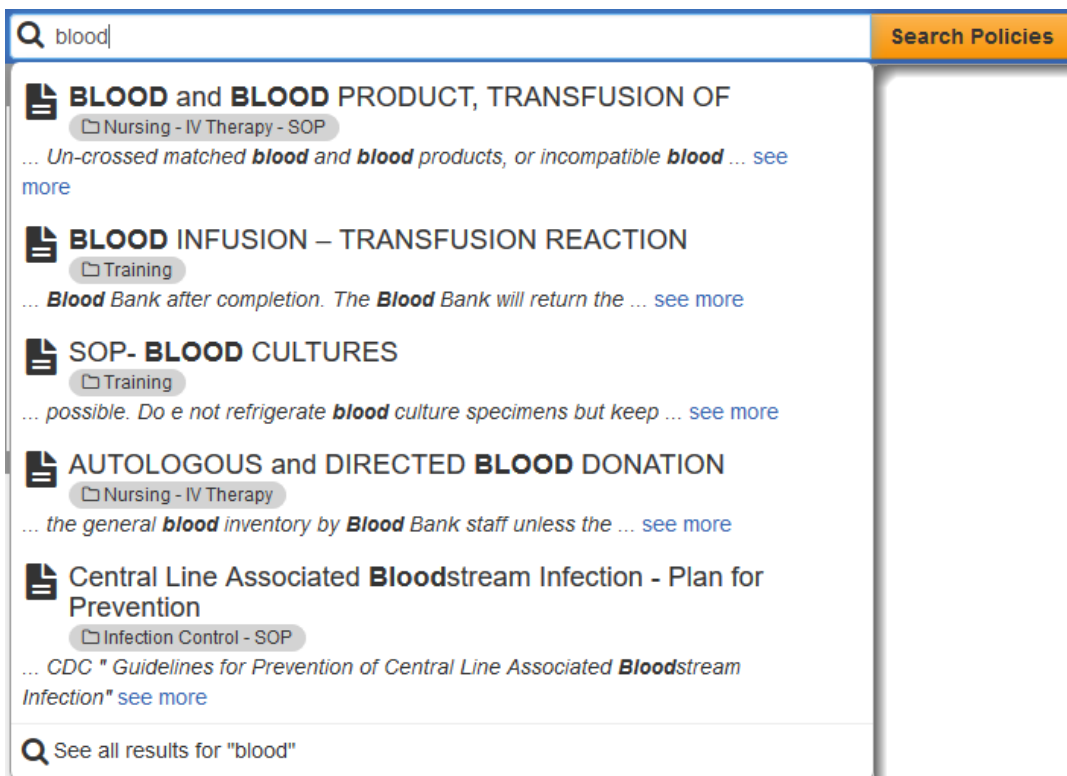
blood

Search Policies

BLOOD and BLOOD PRODUCT, TRANSFUSION OF

Nursing - IV Therapy - SOP

... Un-crossed matched blood and blood products, or incompatible blood ... see more

BLOOD INFUSION – TRANSFUSION REACTION

Training

... Blood Bank after completion. The Blood Bank will return the ... see more

SOP- BLOOD CULTURES

Training

... possible. Do e not refrigerate blood culture specimens but keep ... see more

AUTOLOGOUS and DIRECTED BLOOD DONATION

Nursing - IV Therapy

... the general blood inventory by Blood Bank staff unless the ... see more

Central Line Associated Bloodstream Infection - Plan for Prevention

Infection Control - SOP

... CDC " Guidelines for Prevention of Central Line Associated Bloodstream Infection" see more

See all results for "blood"